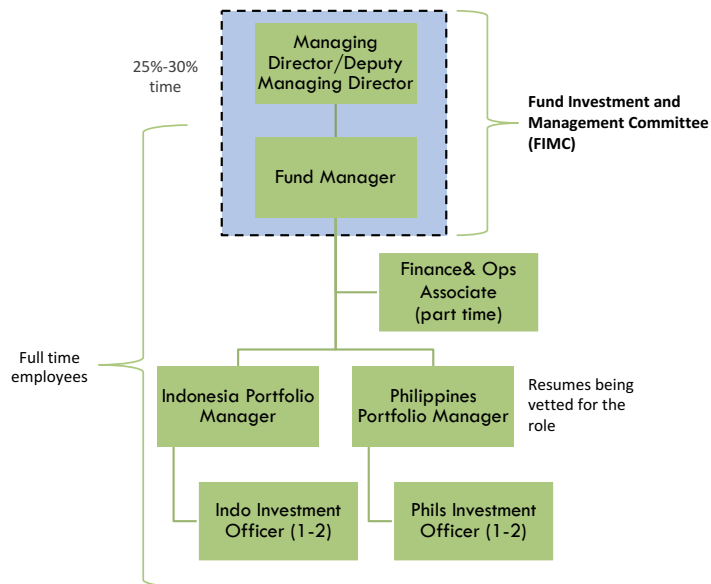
25%-30% time

Managing Director/Deputy Managing Director

Fund Manager

Fund Investment and Management Committee (FIMC)

Finance& Ops Associate (part time)

Full time employees

Indonesia Portfolio Manager

Philippines Portfolio Manager

Resumes being vetted for the role

Indo Investment Officer (1-2)

Phils Investment Officer (1-2)